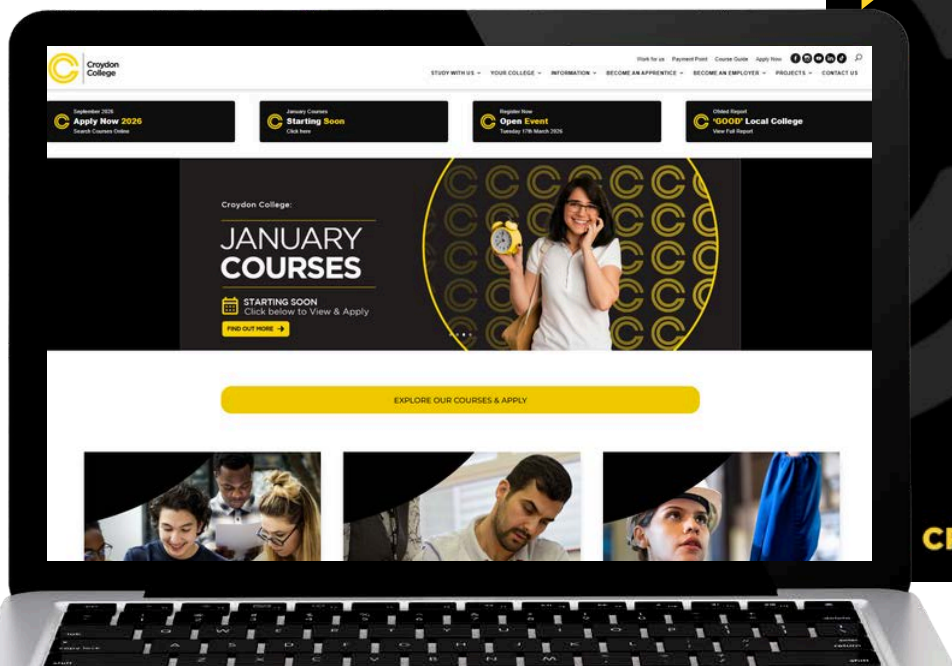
Croydon College

Work for us Payment Point Course Guide Apply Now

STUDY WITH US YOUR COLLEGE INFORMATION BECOME AN APPRENTICE BECOME AN EMPLOYER PROJECTS CONTACT US

September 2026
Apply Now 2026
Search Courses Online

January Courses
Starting Soon
Click here

Register Now
Open Event
Tuesday 17th March 2026

Ofsted Report
'GOOD' Local College
View Full Report

Croydon College:

JANUARY COURSES

STARTING SOON
Click below to View & Apply

FIND OUT MORE

EXPLORE OUR COURSES & APPLY

CI